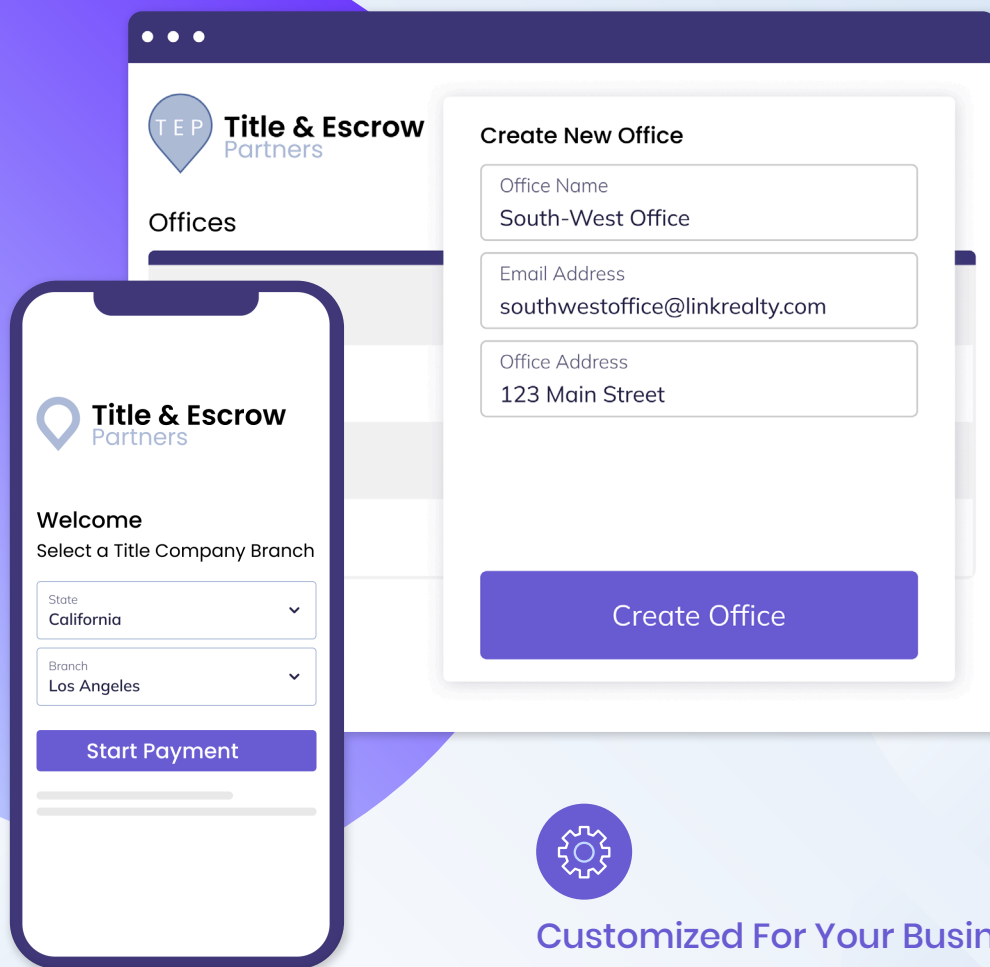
TEP Title & Escrow Partners

Offices

Create New Office

Office Name
South-West Office

Email Address
southwestoffice@linkrealty.com

Office Address
123 Main Street

Create Office

Title & Escrow Partners

Welcome
Select a Title Company Branch

State
California

Branch
Los Angeles

Start Payment

Customized For Your Busin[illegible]